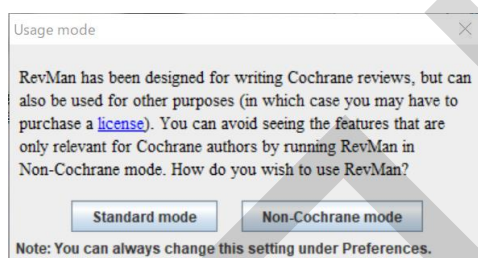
Usage mode

RevMan has been designed for writing Cochrane reviews, but can also be used for other purposes (in which case you may have to purchase a license). You can avoid seeing the features that are only relevant for Cochrane authors by running RevMan in Non-Cochrane mode. How do you wish to use RevMan?

Standard mode

Non-Cochrane mode

Note: You can always change this setting under Preferences.